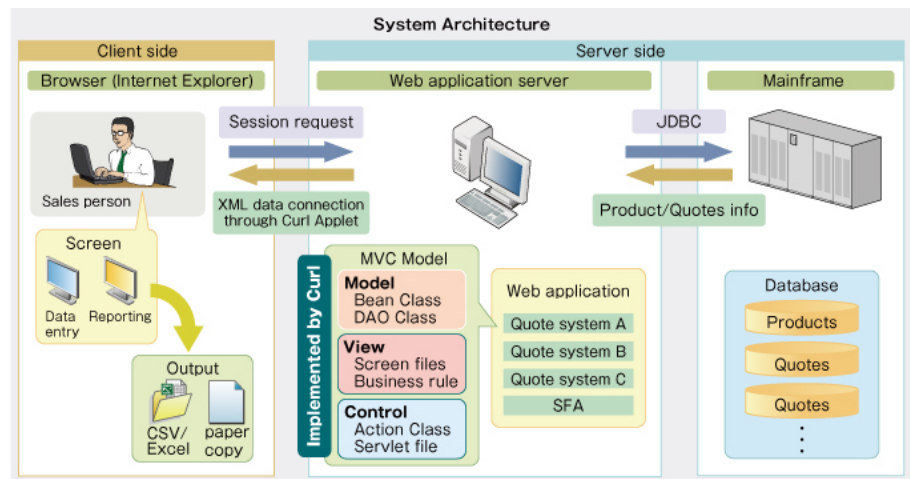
System Architecture

Client side

Browser (Internet Explorer)

Sales person

Screen

Data entry

Reporting

Output

CSV/ Excel

paper copy

Server side

Web application server

Session request

XML data connection through Curl Applet

MVC Model

Implemented by Curl

Model
Bean Class
DAO Class

View
Screen files
Business rule

Control
Action Class
Servlet file

Web application

Quote system A

Quote system B

Quote system C

SFA

JDBC

Product/Quotes info

Mainframe

Database

Products

Quotes

Quotes

⋮